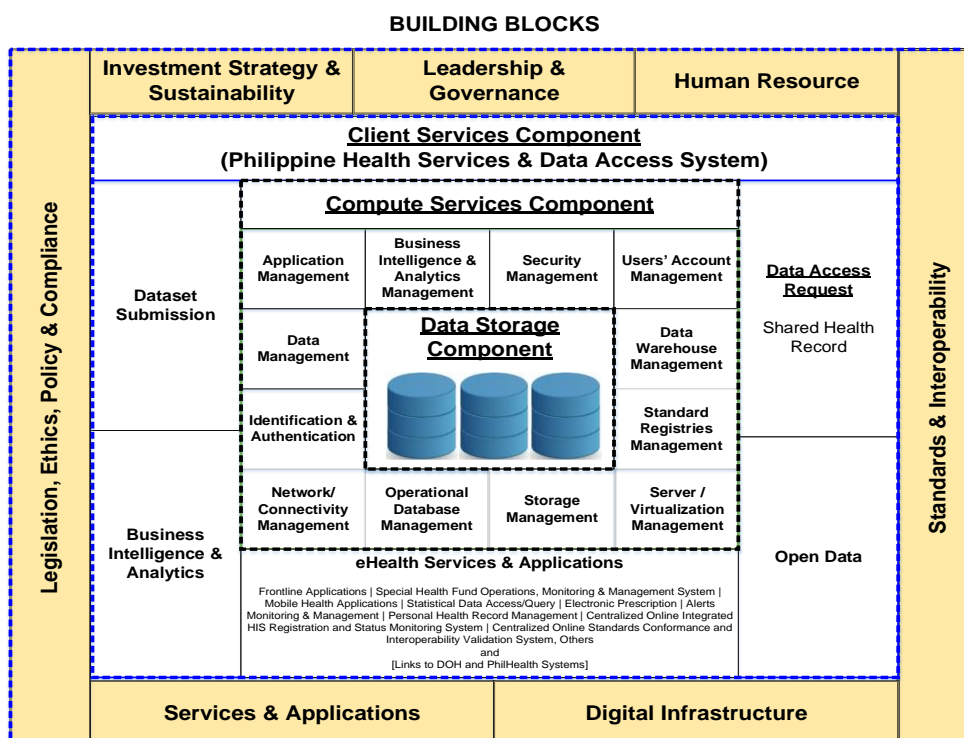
BUILDING BLOCKS

Investment Strategy & Sustainability

Leadership & Governance

Human Resource

Legislation, Ethics, Policy & Compliance

Standards & Interoperability

Client Services Component
(Philippine Health Services & Data Access System)

Dataset Submission

Compute Services Component

Application Management

Business Intelligence & Analytics Management

Security Management

Users' Account Management

Data Access Request

Shared Health Record

Data Management

Data Storage Component

Data Warehouse Management

Identification & Authentication

Standard Registries Management

Network/ Connectivity Management

Operational Database Management

Storage Management

Server / Virtualization Management

Business Intelligence & Analytics

Open Data

eHealth Services & Applications

Frontline Applications | Special Health Fund Operations, Monitoring & Management System | Mobile Health Applications | Statistical Data Access/Query | Electronic Prescription | Alerts Monitoring & Management | Personal Health Record Management | Centralized Online Integrated HIS Registration and Status Monitoring System | Centralized Online Standards Conformance and Interoperability Validation System, Others
and
[Links to DOH and PhilHealth Systems]

Services & Applications

Digital Infrastructure